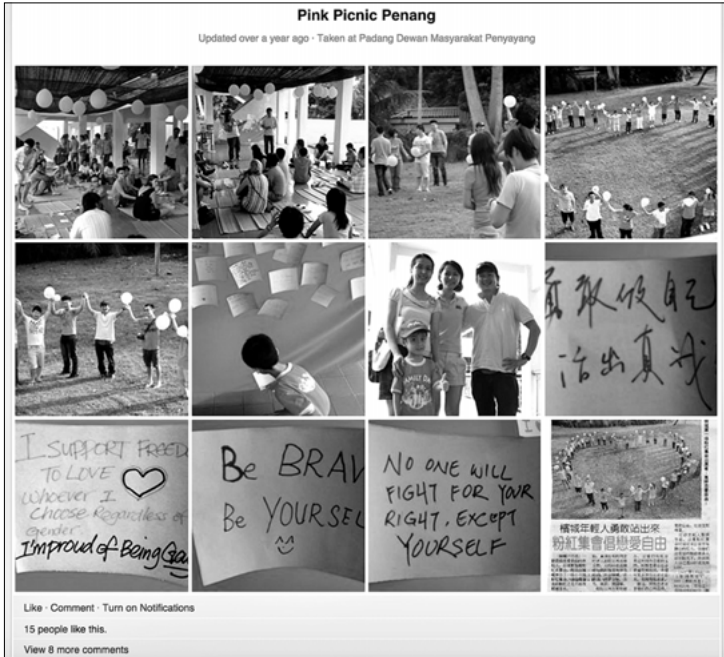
Pink Picnic Penang

Updated over a year ago · Taken at Padang Dewan Masyarakat Penyayang

勇敢做自己
活出真我

I SUPPORT FREED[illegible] TO LOVE Whoever I Choose Regardless of Gender
I'm proud of Being Ga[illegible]

Be BRAV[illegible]
Be YOURSEL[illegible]

NO ONE WILL FIGHT FOR YOUR RIGHT, EXCEPT YOURSELF

檳城年輕人勇敢站出來
粉紅集會倡戀愛自由

Like · Comment · Turn on Notifications

15 people like this.

View 8 more comments